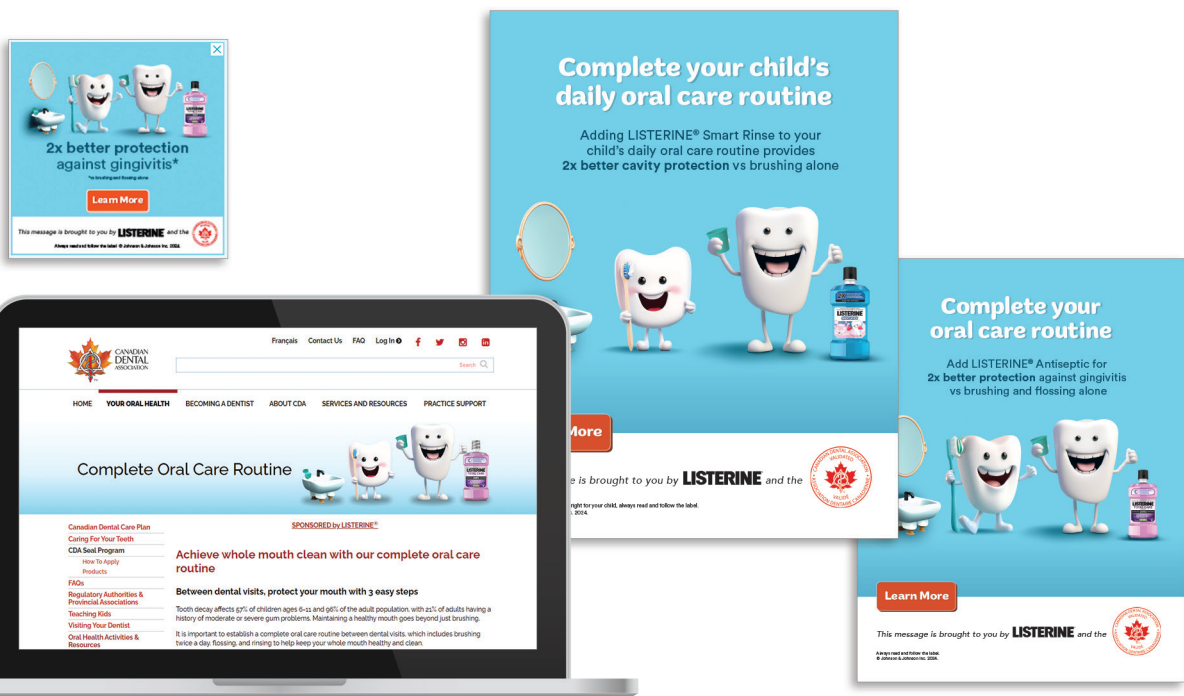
2x better protection against gingivitis*

*vs brushing and flossing alone

Learn More

This message is brought to you by LISTERINE and the

Always read and follow the label. © Johnson & Johnson Inc. 2024.

Complete your child's daily oral care routine

Adding LISTERINE® Smart Rinse to your child's daily oral care routine provides 2x better cavity protection vs brushing alone

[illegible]ore

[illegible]e is brought to you by LISTERINE and the

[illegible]ght for your child, always read and follow the label. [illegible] 2024.

Complete your oral care routine

Add LISTERINE® Antiseptic for 2x better protection against gingivitis vs brushing and flossing alone

Learn More

This message is brought to you by LISTERINE and the

Always read and follow the label. © Johnson & Johnson Inc. 2024.

CANADIAN DENTAL ASSOCIATION

Français Contact Us FAQ Log In

Search

HOME YOUR ORAL HEALTH BECOMING A DENTIST ABOUT CDA SERVICES AND RESOURCES PRACTICE SUPPORT

Complete Oral Care Routine

Canadian Dental Care Plan
Caring For Your Teeth
CDA Seal Program
How To Apply
Products
FAQs
Regulatory Authorities & Provincial Associations
Teaching Kids
Visiting Your Dentist
Oral Health Activities & Resources

SPONSORED by LISTERINE®

Achieve whole mouth clean with our complete oral care routine

Between dental visits, protect your mouth with 3 easy steps

Tooth decay affects 57% of children ages 6-11 and 96% of the adult population, with 21% of adults having a history of moderate or severe gum problems. Maintaining a healthy mouth goes beyond just brushing.

It is important to establish a complete oral care routine between dental visits, which includes brushing twice a day, flossing, and rinsing to help keep your whole mouth healthy and clean.